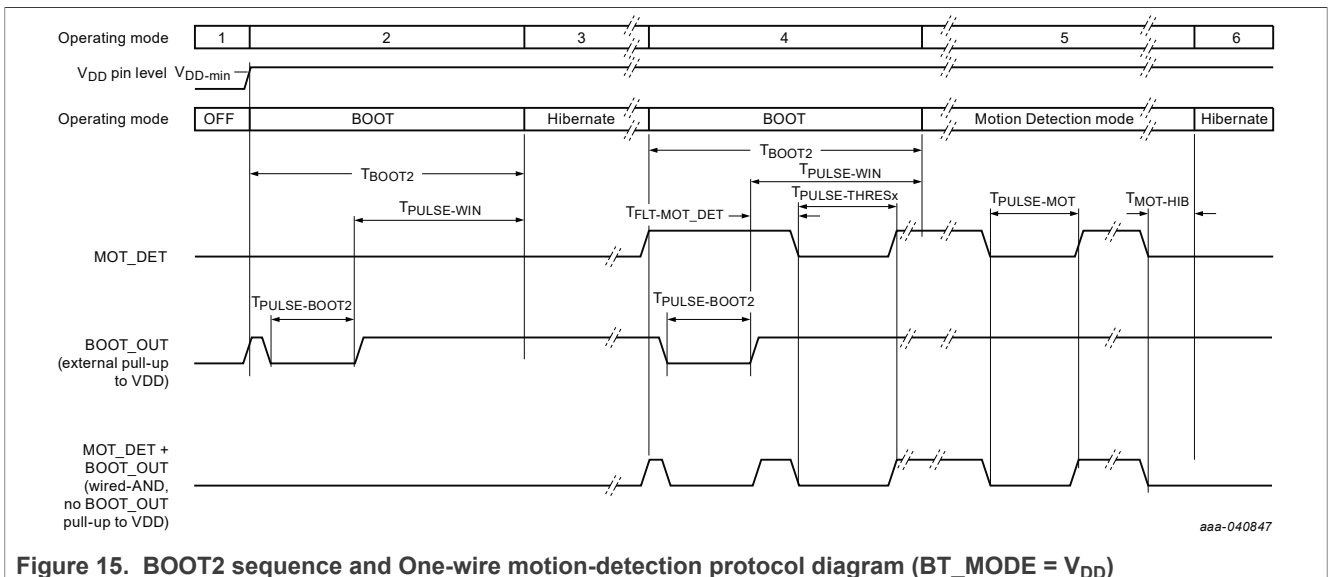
| Operating mode | 1 | 2 | 3 | 4 | 5 | 6 |
|---|---|---|---|---|---|---|

$V_{DD}$ pin level $V_{DD\text{-}min}$

| Operating mode | OFF | BOOT | Hibernate | BOOT | Motion Detection mode | Hibernate |
|---|---|---|---|---|---|---|

$T_{BOOT2}$

$T_{BOOT2}$

$T_{PULSE\text{-}WIN}$

$T_{PULSE\text{-}WIN}$

$T_{PULSE\text{-}THRESx}$

$T_{FLT\text{-}MOT\_DET}$

$T_{PULSE\text{-}MOT}$

$T_{MOT\text{-}HIB}$

MOT_DET

$T_{PULSE\text{-}BOOT2}$

$T_{PULSE\text{-}BOOT2}$

BOOT_OUT (external pull-up to VDD)

MOT_DET + BOOT_OUT (wired-AND, no BOOT_OUT pull-up to VDD)

aaa-040847

Figure 15. BOOT2 sequence and One-wire motion-detection protocol diagram (BT_MODE = $V_{DD}$)